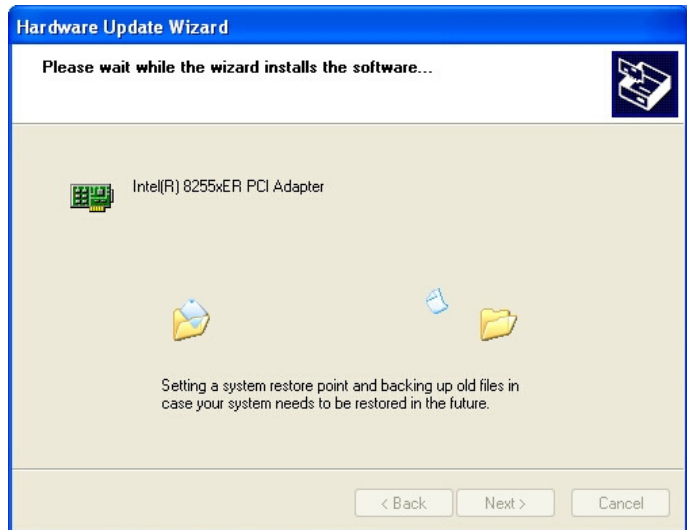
Hardware Update Wizard

Please wait while the wizard installs the software...

Intel(R) 8255xER PCI Adapter

Setting a system restore point and backing up old files in case your system needs to be restored in the future.

< Back
Next >
Cancel